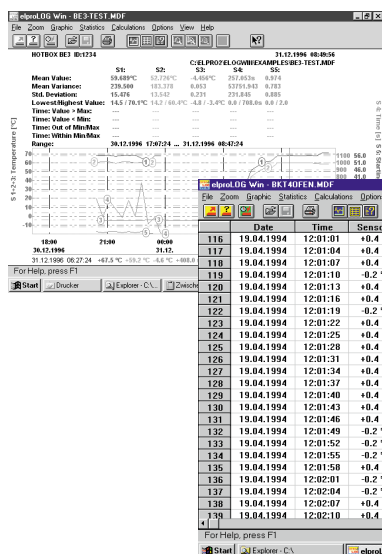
elproLOG Win - BE3-TEST.MDF

File Zoom Graphic Statistics Calculations Options View Help

HOTBOX BE3 ID:1234

31.12.1996 08:49:56

C:\ELPRO\ELOGWIN\EXAMPLES\BE3-TEST.MDF

| | S1: | S2: | S3: | S4: | S5: |
|---|---|---|---|---|---|
| Mean Value: | 59.689°C | 52.774°C | -4.456°C | 257.653m | 0.974 |
| Mean Variance: | 239.500 | 183.378 | 0.053 | 53791.943 | 0.783 |
| Std. Deviation: | 15.476 | 13.542 | 0.231 | 231.845 | 0.885 |
| Lowest/Highest Value: | 14.5 / 70.1°C | 14.2 / 60.4°C | -4.8 / -3.4°C | 0.0 / 708.0s | 0.0 / 2.0 |
| Time: Value > Max: | --- | --- | --- | --- | --- |
| Time: Value < Min: | --- | --- | --- | --- | --- |
| Time: Out of Min/Max | --- | --- | --- | --- | --- |
| Time: Within Min/Max | --- | --- | --- | --- | --- |
| Range: | 30.12.1996 17:07:24 ... 31.12.1996 08:47:24 | | | | |

S 1-2-3: Temperature [°C]

70
60
50
40
30
20
10
0
-10

1100 56.0
1000 51.0
900 46.0
800 41.0

S 4: Time [s]  S 5: Starts

18:00
30.12.1996

21:00

00:00
31.12.

31.12.1996 06:27:24 +67.5 °C -59.2 °C -6.6 °C +808.0

For Help, press F1

Start | Drucker | Explorer - C:\... | Zwische

elproLOG Win - BKT40FEN.MDF

File Zoom Graphic Statistics Calculations Option

| | Date | Time | Sens |
|---|---|---|---|
| 116 | 19.04.1994 | 12:01:01 | +0.4 |
| 117 | 19.04.1994 | 12:01:04 | +0.4 |
| 118 | 19.04.1994 | 12:01:07 | +0.4 |
| 119 | 19.04.1994 | 12:01:10 | -0.2 |
| 120 | 19.04.1994 | 12:01:13 | +0.4 |
| 121 | 19.04.1994 | 12:01:16 | +0.4 |
| 122 | 19.04.1994 | 12:01:19 | -0.2 |
| 123 | 19.04.1994 | 12:01:22 | +0.4 |
| 124 | 19.04.1994 | 12:01:25 | +0.4 |
| 125 | 19.04.1994 | 12:01:28 | +0.4 |
| 126 | 19.04.1994 | 12:01:31 | +0.4 |
| 127 | 19.04.1994 | 12:01:34 | +0.4 |
| 128 | 19.04.1994 | 12:01:37 | +0.4 |
| 129 | 19.04.1994 | 12:01:40 | +0.4 |
| 130 | 19.04.1994 | 12:01:43 | +0.4 |
| 131 | 19.04.1994 | 12:01:46 | +0.4 |
| 132 | 19.04.1994 | 12:01:49 | -0.2 |
| 133 | 19.04.1994 | 12:01:52 | -0.2 |
| 134 | 19.04.1994 | 12:01:55 | -0.2 |
| 135 | 19.04.1994 | 12:01:58 | +0.4 |
| 136 | 19.04.1994 | 12:02:01 | -0.2 |
| 137 | 19.04.1994 | 12:02:04 | -0.2 |
| 138 | 19.04.1994 | 12:02:07 | +0.4 |
| 139 | 19.04.1994 | 12:02:10 | -0.2 |

For Help, press F1

Start | Explorer - C:\ | elprol